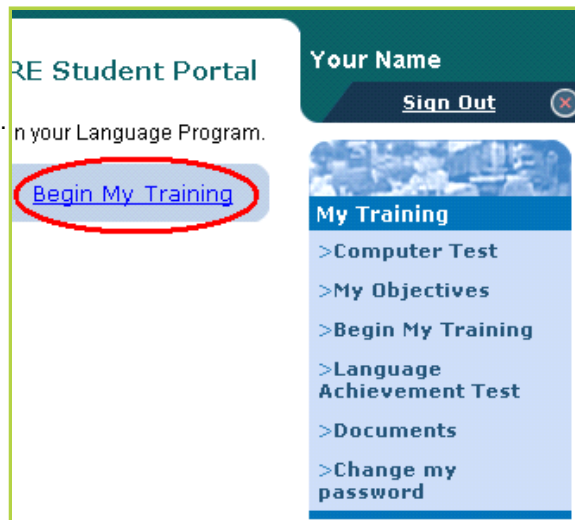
RE Student Portal

n your Language Program.

Begin My Training

Your Name

Sign Out

My Training

>Computer Test

>My Objectives

>Begin My Training

>Language Achievement Test

>Documents

>Change my password